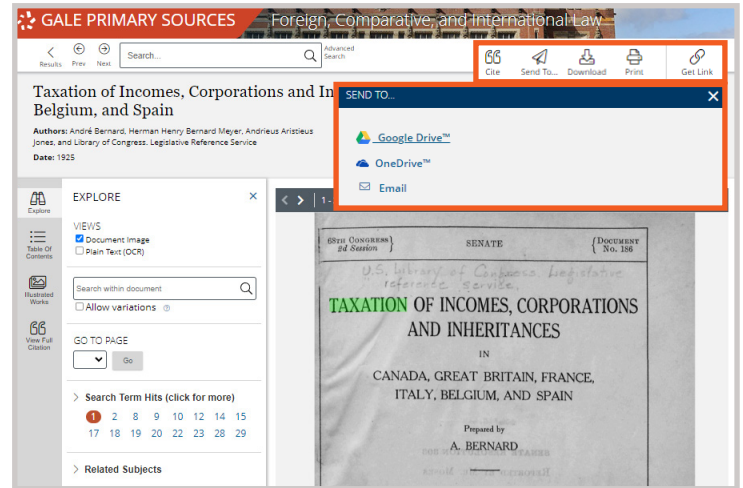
GALE PRIMARY SOURCES Foreign, Comparative, and International Law

Results Prev Next Search... Advanced Search

Cite Send To... Download Print Get Link

Taxation of Incomes, Corporations and In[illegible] Belgium, and Spain

Authors: André Bernard, Herman Henry Bernard Meyer, Andrieus Aristieus Jones, and Library of Congress. Legislative Reference Service

Date: 1925

SEND TO...

Google Drive™

OneDrive™

Email

Explore

Table Of Contents

Illustrated Works

View Full Citation

EXPLORE

VIEWS

Document Image

Plain Text (OCR)

Search within document

Allow variations

GO TO PAGE

Go

Search Term Hits (click for more)

1 2 8 9 10 12 14 15
17 18 19 20 22 23 28 29

Related Subjects

1 -

68TH CONGRESS 2d Session

SENATE

DOCUMENT No. 186

U.S. Library of Congress. Legislative reference service.

TAXATION OF INCOMES, CORPORATIONS AND INHERITANCES

IN

CANADA, GREAT BRITAIN, FRANCE, ITALY, BELGIUM, AND SPAIN

Prepared by

A. BERNARD